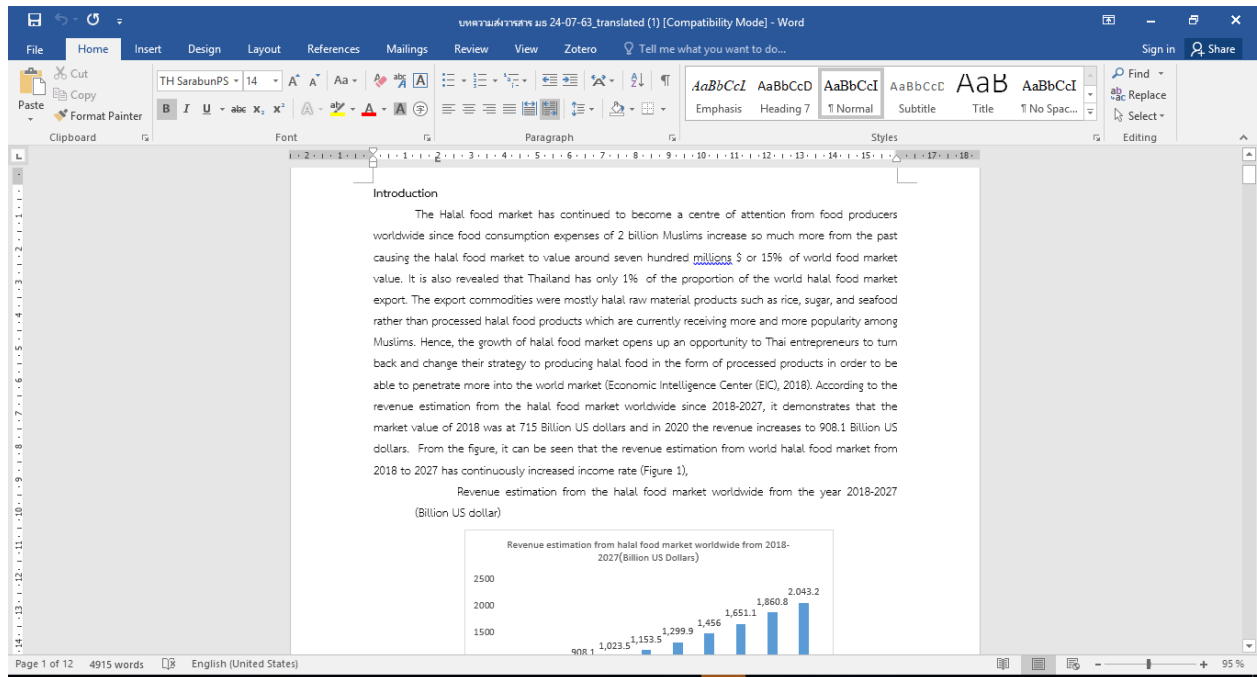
บทความส่งวารสาร มธ 24-07-63_translated (1) [Compatibility Mode] - Word

File Home Insert Design Layout References Mailings Review View Zotero Tell me what you want to do... Sign in Share

Paste Cut Copy Format Painter Clipboard

TH SarabunPS 14 Font

Paragraph

AaBbCcI Emphasis AaBbCcD Heading 7 AaBbCcI ¶ Normal AaBbCcD Subtitle AaB Title AaBbCcI ¶ No Spac... Styles

Find Replace Select Editing

Introduction

The Halal food market has continued to become a centre of attention from food producers worldwide since food consumption expenses of 2 billion Muslims increase so much more from the past causing the halal food market to value around seven hundred millions $ or 15% of world food market value. It is also revealed that Thailand has only 1% of the proportion of the world halal food market export. The export commodities were mostly halal raw material products such as rice, sugar, and seafood rather than processed halal food products which are currently receiving more and more popularity among Muslims. Hence, the growth of halal food market opens up an opportunity to Thai entrepreneurs to turn back and change their strategy to producing halal food in the form of processed products in order to be able to penetrate more into the world market (Economic Intelligence Center (EIC), 2018). According to the revenue estimation from the halal food market worldwide since 2018-2027, it demonstrates that the market value of 2018 was at 715 Billion US dollars and in 2020 the revenue increases to 908.1 Billion US dollars. From the figure, it can be seen that the revenue estimation from world halal food market from 2018 to 2027 has continuously increased income rate (Figure 1),

Revenue estimation from the halal food market worldwide from the year 2018-2027 (Billion US dollar)

Revenue estimation from halal food market worldwide from 2018-2027(Billion US Dollars)

2500
2000
1500

908.1 1,023.5 1,153.5 1,299.9 1,456 1,651.1 1,860.8 2,043.2

Page 1 of 12 4915 words English (United States) 95 %